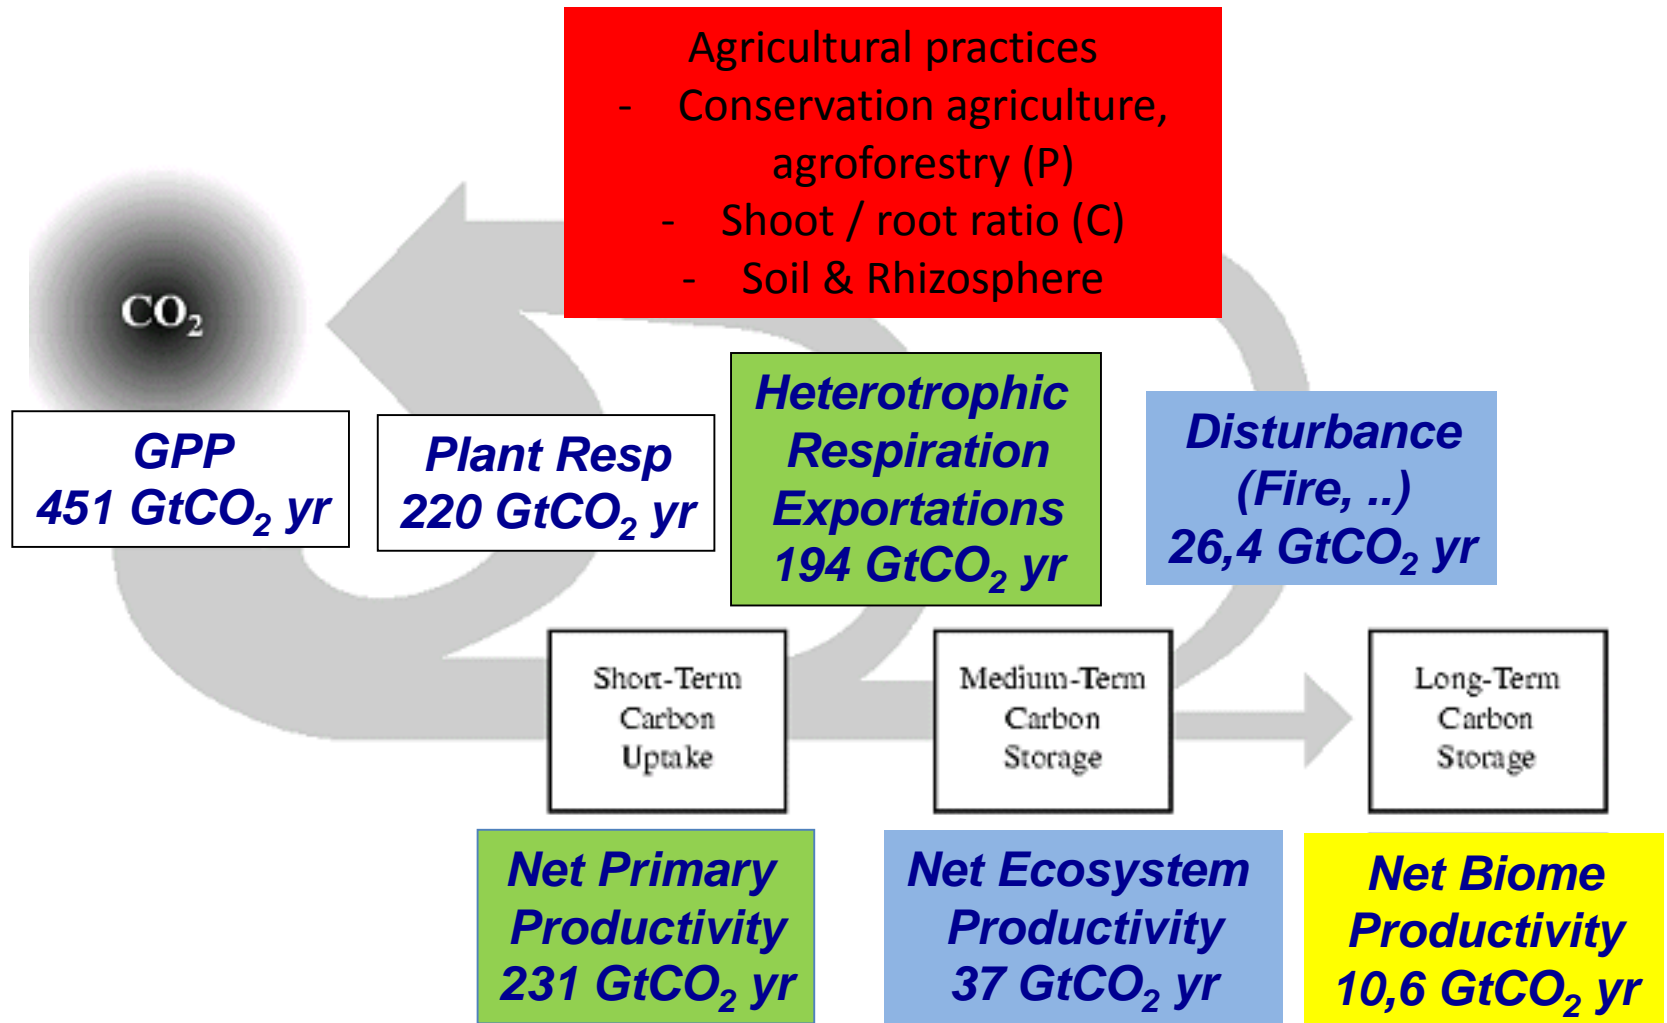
Agricultural practices
- Conservation agriculture, agroforestry (P)
- Shoot / root ratio (C)
- Soil & Rhizosphere

$CO_2$

GPP
451 $GtCO_2$ yr

Plant Resp
220 $GtCO_2$ yr

Heterotrophic Respiration Exportations
194 $GtCO_2$ yr

Disturbance (Fire, ..)
26,4 $GtCO_2$ yr

Short-Term Carbon Uptake

Medium-Term Carbon Storage

Long-Term Carbon Storage

Net Primary Productivity
231 $GtCO_2$ yr

Net Ecosystem Productivity
37 $GtCO_2$ yr

Net Biome Productivity
10,6 $GtCO_2$ yr